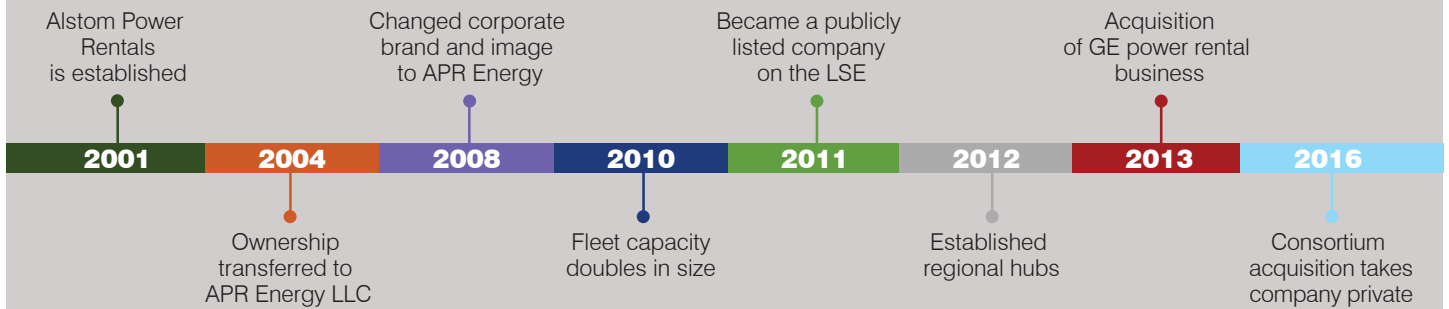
Alstom Power Rentals is established

2001

2004

Ownership transferred to APR Energy LLC

Changed corporate brand and image to APR Energy

2008

2010

Fleet capacity doubles in size

Became a publicly listed company on the LSE

2011

2012

Established regional hubs

Acquisition of GE power rental business

2013

2016

Consortium acquisition takes company private